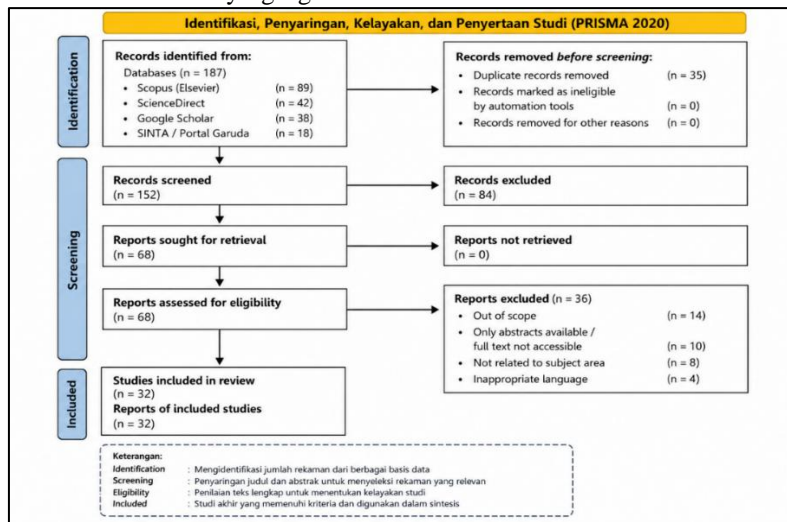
Identifikasi, Penyaringan, Kelayakan, dan Penyertaan Studi (PRISMA 2020)

Identification

Records identified from:
Databases (n = 187)
• Scopus (Elsevier) (n = 89)
• ScienceDirect (n = 42)
• Google Scholar (n = 38)
• SINTA / Portal Garuda (n = 18)

Records removed *before screening*:
• Duplicate records removed (n = 35)
• Records marked as ineligible by automation tools (n = 0)
• Records removed for other reasons (n = 0)

Screening

Records screened
(n = 152)

Records excluded
(n = 84)

Reports sought for retrieval
(n = 68)

Reports not retrieved
(n = 0)

Reports assessed for eligibility
(n = 68)

Reports excluded (n = 36)
• Out of scope (n = 14)
• Only abstracts available / full text not accessible (n = 10)
• Not related to subject area (n = 8)
• Inappropriate language (n = 4)

Included

Studies included in review
(n = 32)
Reports of included studies
(n = 32)

Keterangan:
Identification : Mengidentifikasi jumlah rekaman dari berbagai basis data
Screening : Penyaringan judul dan abstrak untuk menyeleksi rekaman yang relevan
Eligibility : Penilaian teks lengkap untuk menentukan kelayakan studi
Included : Studi akhir yang memenuhi kriteria dan digunakan dalam sintesis